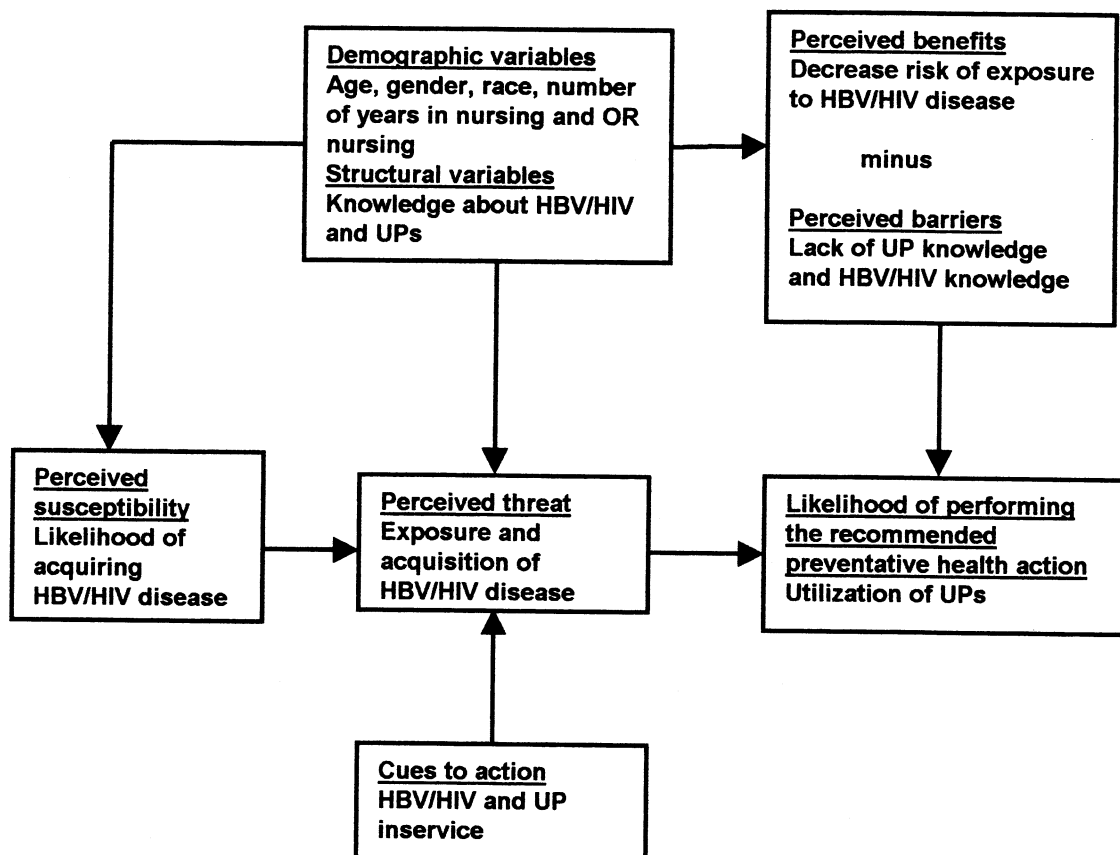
Demographic variables
Age, gender, race, number of years in nursing and OR nursing
Structural variables
Knowledge about HBV/HIV and UPs

Perceived benefits
Decrease risk of exposure to HBV/HIV disease

minus

Perceived barriers
Lack of UP knowledge and HBV/HIV knowledge

Perceived susceptibility
Likelihood of acquiring HBV/HIV disease

Perceived threat
Exposure and acquisition of HBV/HIV disease

Likelihood of performing the recommended preventative health action
Utilization of UPs

Cues to action
HBV/HIV and UP inservice